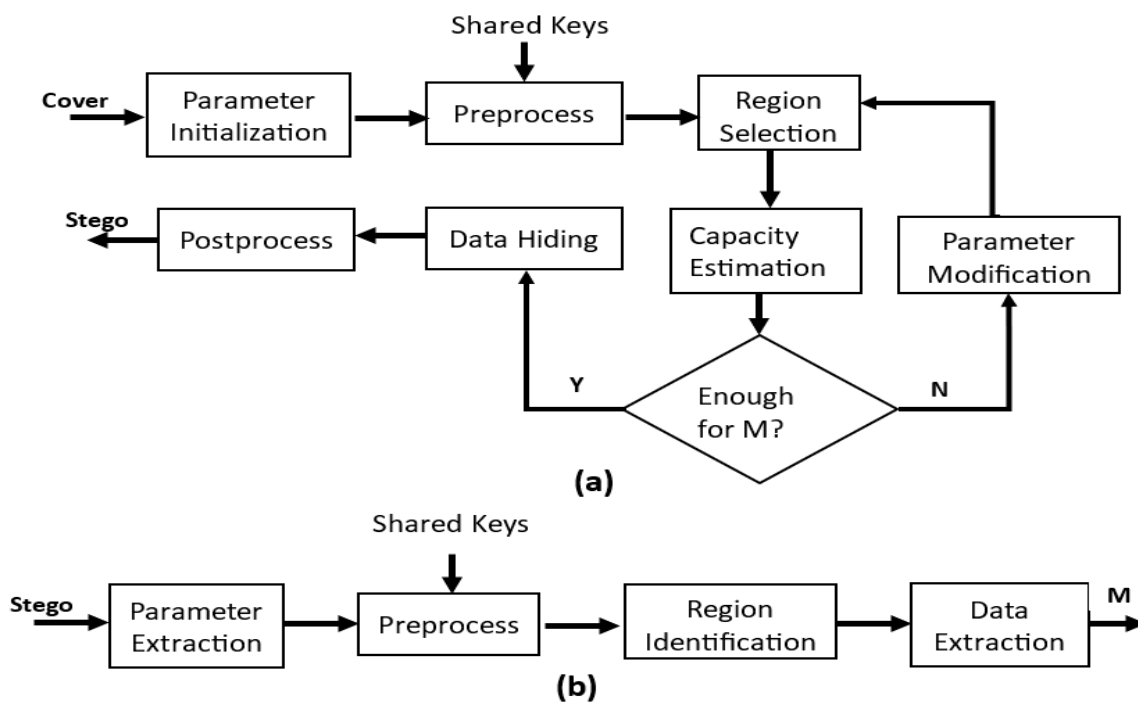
Shared Keys

Cover

Parameter Initialization

Preprocess

Region Selection

Stego

Postprocess

Data Hiding

Capacity Estimation

Parameter Modification

Y

Enough for M?

N

(a)

Shared Keys

Stego

Parameter Extraction

Preprocess

Region Identification

Data Extraction

M

(b)